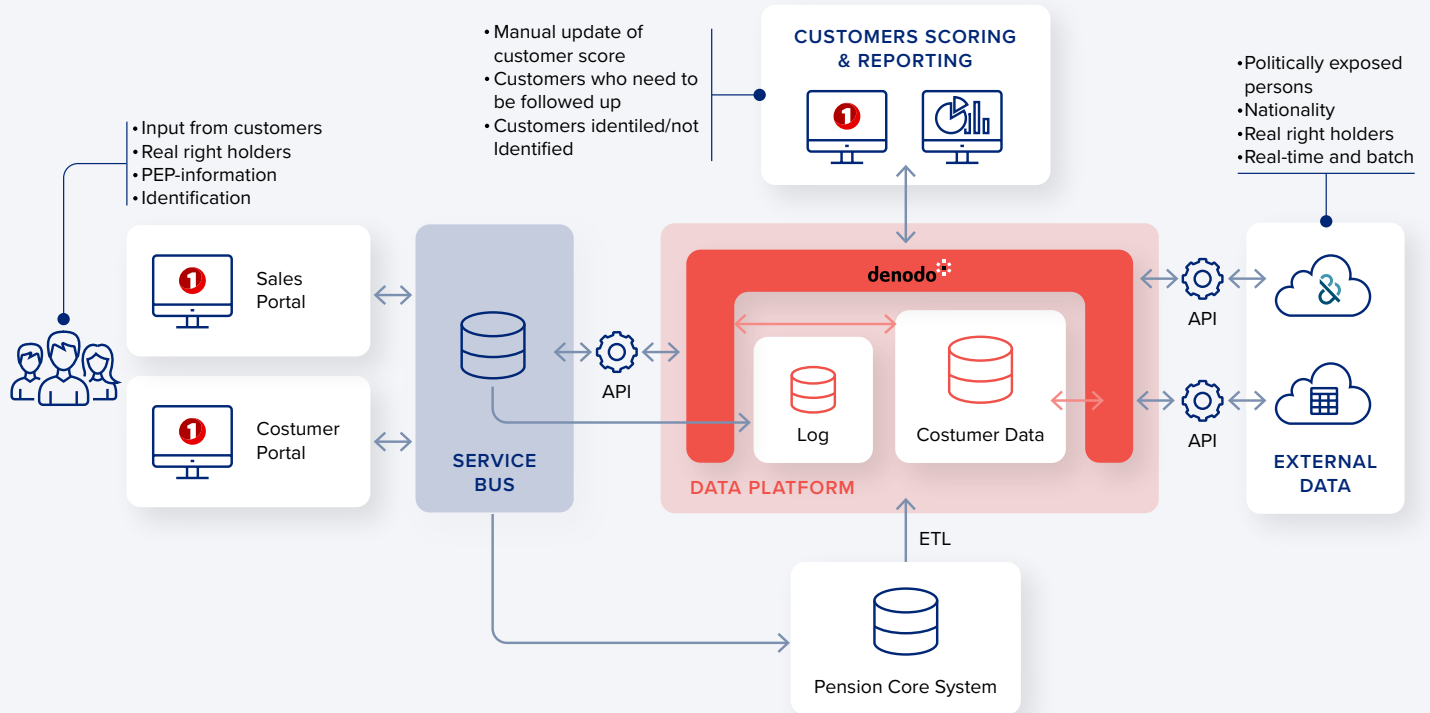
• Manual update of customer score
• Customers who need to be followed up
• Customers identiled/not Identified

CUSTOMERS SCORING & REPORTING

• Politically exposed persons
• Nationality
• Real right holders
• Real-time and batch

• Input from customers
• Real right holders
• PEP-information
• Identification

Sales Portal

Costumer Portal

SERVICE BUS

API

denodo

Log

Costumer Data

DATA PLATFORM

API

API

EXTERNAL DATA

ETL

Pension Core System